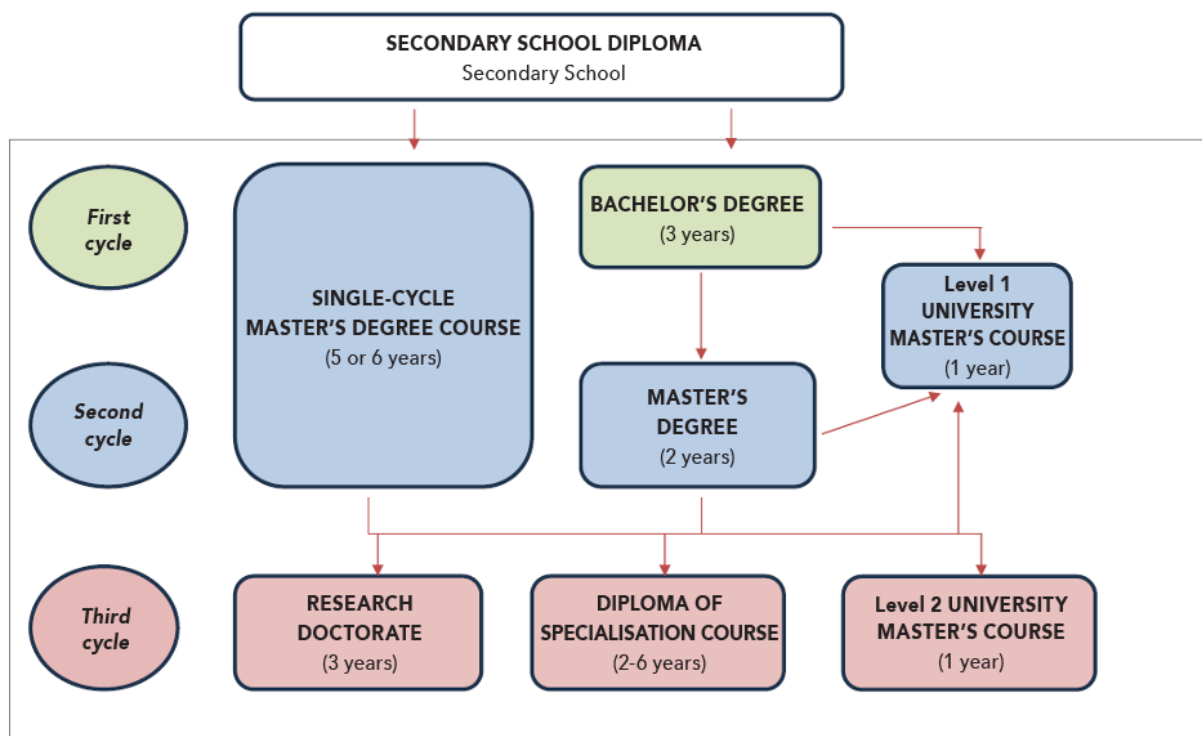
SECONDARY SCHOOL DIPLOMA
Secondary School

First cycle

SINGLE-CYCLE MASTER'S DEGREE COURSE
(5 or 6 years)

BACHELOR'S DEGREE
(3 years)

Level 1 UNIVERSITY MASTER'S COURSE
(1 year)

Second cycle

MASTER'S DEGREE
(2 years)

Third cycle

RESEARCH DOCTORATE
(3 years)

DIPLOMA OF SPECIALISATION COURSE
(2-6 years)

Level 2 UNIVERSITY MASTER'S COURSE
(1 year)